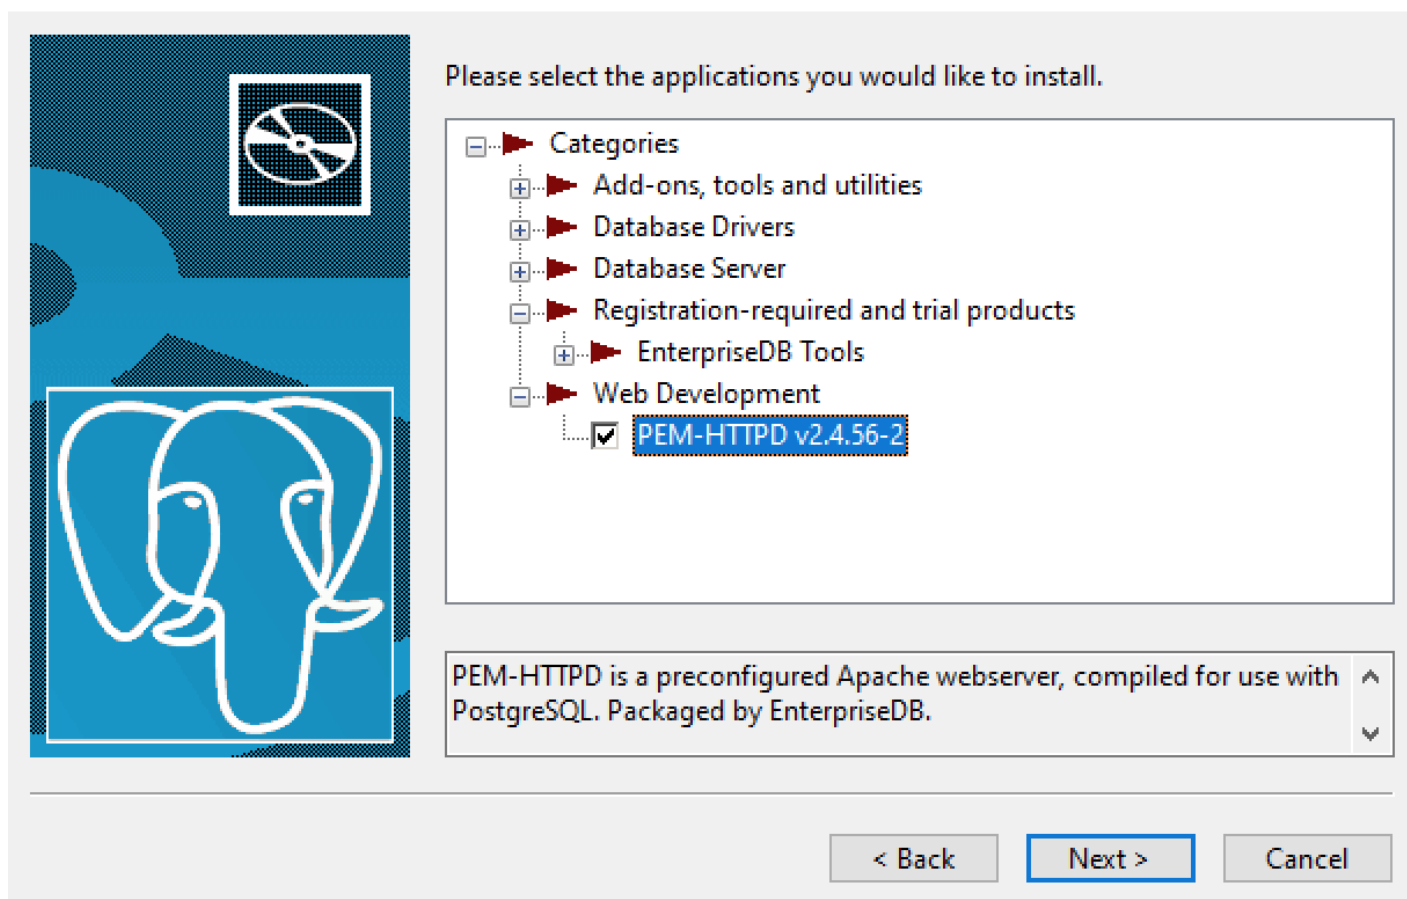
Please select the applications you would like to install.

Categories
Add-ons, tools and utilities
Database Drivers
Database Server
Registration-required and trial products
EnterpriseDB Tools
Web Development
PEM-HTTPD v2.4.56-2

PEM-HTTPD is a preconfigured Apache webserver, compiled for use with PostgreSQL. Packaged by EnterpriseDB.

< Back
Next >
Cancel